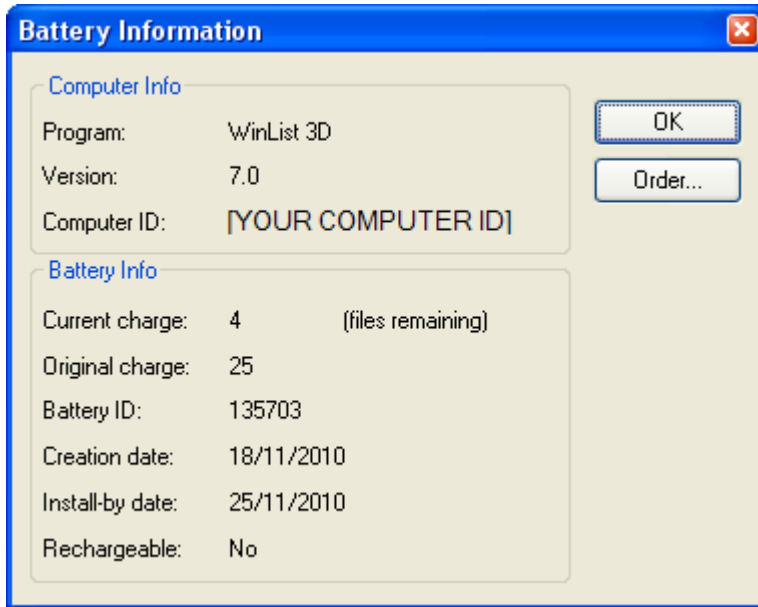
Battery Information

Computer Info

Program: WinList 3D

Version: 7.0

Computer ID: [YOUR COMPUTER ID]

Battery Info

Current charge: 4 (files remaining)

Original charge: 25

Battery ID: 135703

Creation date: 18/11/2010

Install-by date: 25/11/2010

Rechargeable: No

OK

Order...